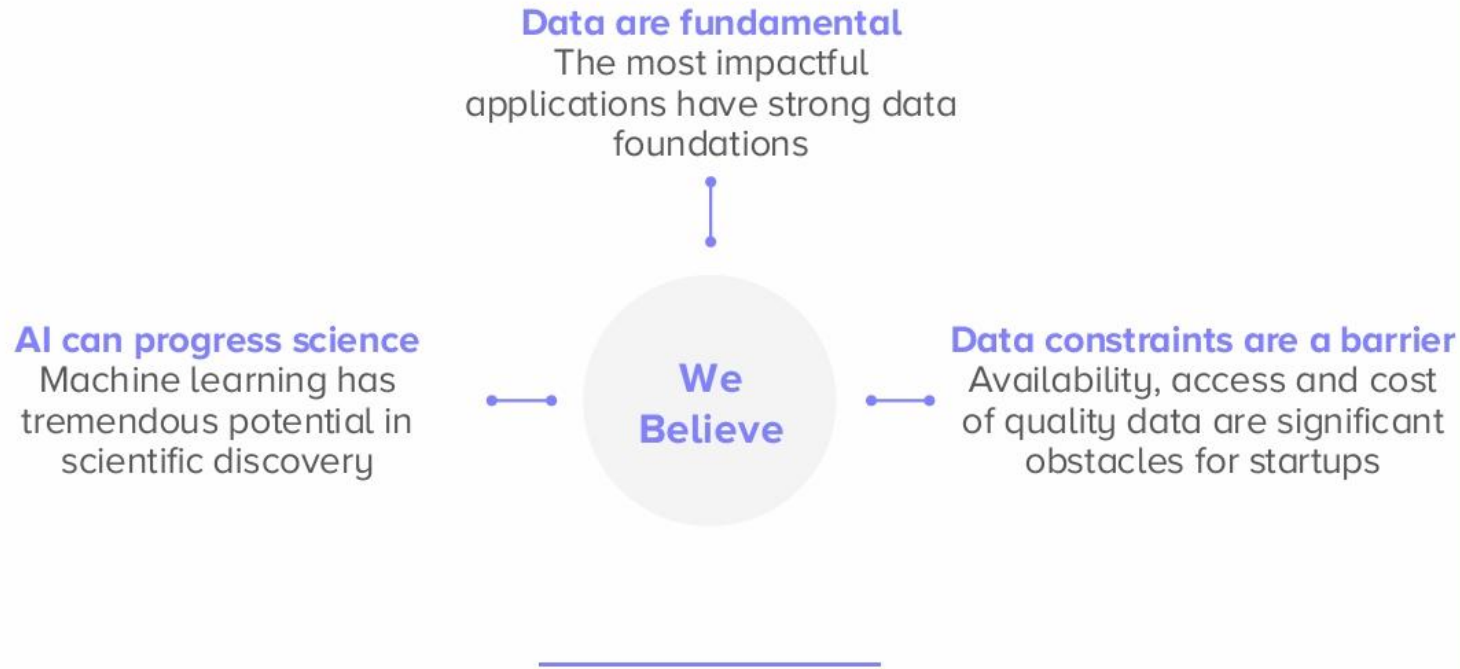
Data are fundamental
The most impactful applications have strong data foundations

AI can progress science
Machine learning has tremendous potential in scientific discovery

We Believe

Data constraints are a barrier
Availability, access and cost of quality data are significant obstacles for startups